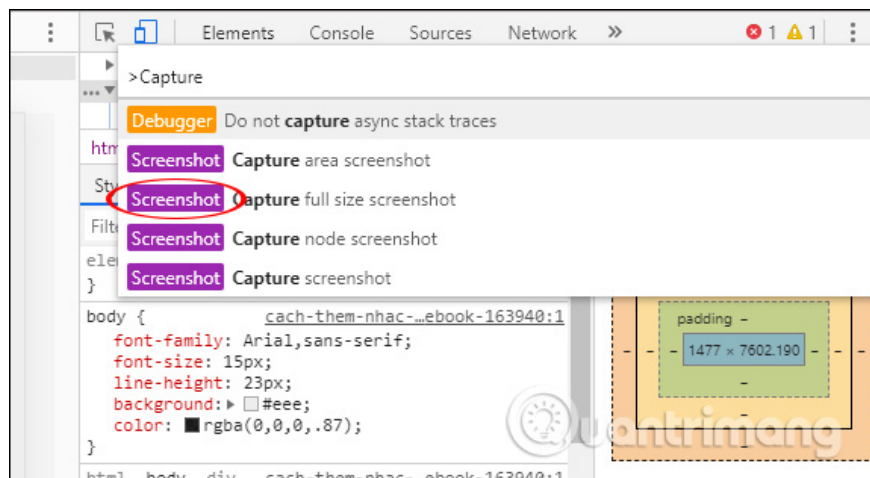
Elements Console Sources Network »

1 1

>Capture

Debugger Do not capture async stack traces

Screenshot Capture area screenshot

Screenshot Capture full size screenshot

Screenshot Capture node screenshot

Screenshot Capture screenshot

htm

Sty

Filte

ele

}

body { cach-them-nhac-…ebook-163940:1

font-family: Arial,sans-serif;

font-size: 15px;

line-height: 23px;

background: #eee;

color: rgba(0,0,0,.87);

}

html body div cach-them-nhac-…ebook-163940:1

padding –

– – 1477 × 7602.190 – – –

–

–

–

Quantrimang